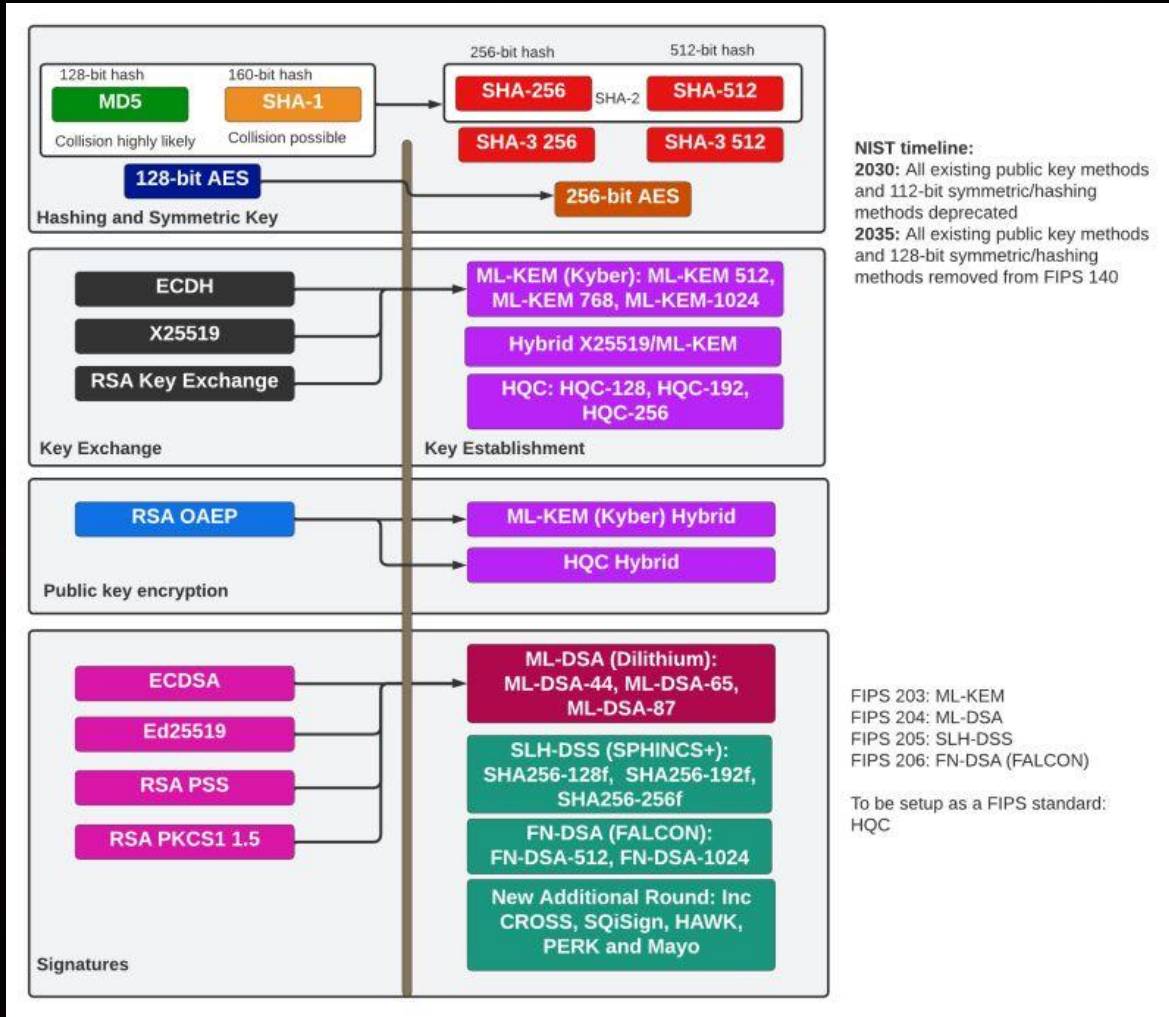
128-bit hash
MD5
Collision highly likely

160-bit hash
SHA-1
Collision possible

256-bit hash
SHA-256
SHA-2
512-bit hash
SHA-512

SHA-3 256
SHA-3 512

128-bit AES
256-bit AES

Hashing and Symmetric Key

NIST timeline:
**2030:** All existing public key methods and 112-bit symmetric/hashing methods deprecated
**2035:** All existing public key methods and 128-bit symmetric/hashing methods removed from FIPS 140

ECDH
X25519
RSA Key Exchange

ML-KEM (Kyber): ML-KEM 512, ML-KEM 768, ML-KEM-1024
Hybrid X25519/ML-KEM
HQC: HQC-128, HQC-192, HQC-256

Key Exchange
Key Establishment

RSA OAEP
ML-KEM (Kyber) Hybrid
HQC Hybrid

Public key encryption

ECDSA
Ed25519
RSA PSS
RSA PKCS1 1.5

ML-DSA (Dilithium): ML-DSA-44, ML-DSA-65, ML-DSA-87
SLH-DSS (SPHINCS+): SHA256-128f, SHA256-192f, SHA256-256f
FN-DSA (FALCON): FN-DSA-512, FN-DSA-1024
New Additional Round: Inc CROSS, SQiSign, HAWK, PERK and Mayo

Signatures

FIPS 203: ML-KEM
FIPS 204: ML-DSA
FIPS 205: SLH-DSS
FIPS 206: FN-DSA (FALCON)

To be setup as a FIPS standard:
HQC